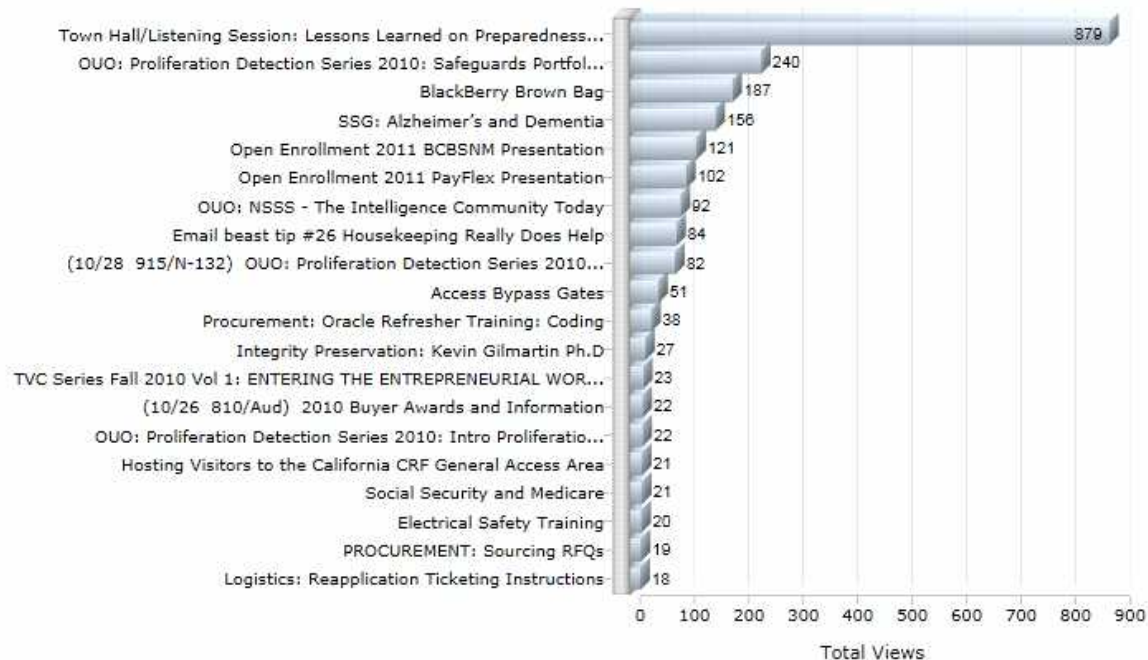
Town Hall/Listening Session: Lessons Learned on Preparedness... 879
OUO: Proliferation Detection Series 2010: Safeguards Portfol... 240
BlackBerry Brown Bag 187
SSG: Alzheimer's and Dementia 156
Open Enrollment 2011 BCBSNM Presentation 121
Open Enrollment 2011 PayFlex Presentation 102
OUO: NSSS - The Intelligence Community Today 92
Email beast tip #26 Housekeeping Really Does Help 84
(10/28 915/N-132) OUO: Proliferation Detection Series 2010... 82
Access Bypass Gates 51
Procurement: Oracle Refresher Training: Coding 38
Integrity Preservation: Kevin Gilmartin Ph.D 27
TVC Series Fall 2010 Vol 1: ENTERING THE ENTREPRENEURIAL WOR... 23
(10/26 810/Aud) 2010 Buyer Awards and Information 22
OUO: Proliferation Detection Series 2010: Intro Proliferatio... 22
Hosting Visitors to the California CRF General Access Area 21
Social Security and Medicare 21
Electrical Safety Training 20
PROCUREMENT: Sourcing RFQs 19
Logistics: Reapplication Ticketing Instructions 18

0 100 200 300 400 500 600 700 800 900

Total Views